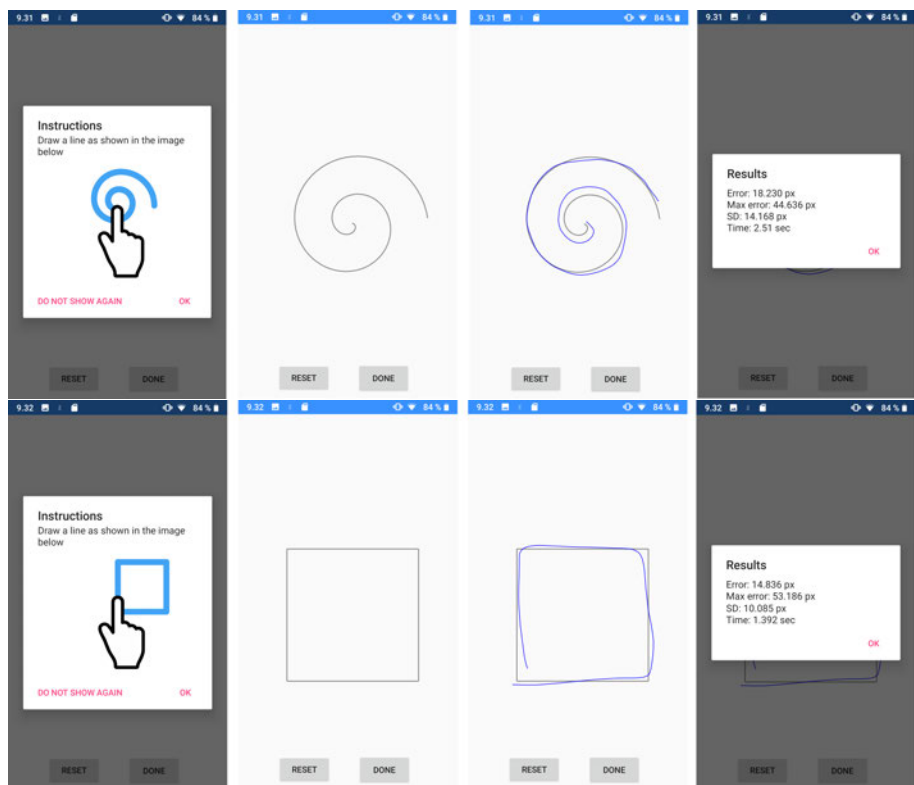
9.31 84 %

Instructions
Draw a line as shown in the image below

DO NOT SHOW AGAIN OK

RESET DONE

9.31 84 %

RESET DONE

9.31 84 %

RESET DONE

9.31 84 %

Results
Error: 18.230 px
Max error: 44.636 px
SD: 14.168 px
Time: 2.51 sec

OK

RESET DONE

9.32 84 %

Instructions
Draw a line as shown in the image below

DO NOT SHOW AGAIN OK

RESET DONE

9.32 84 %

RESET DONE

9.32 84 %

RESET DONE

9.32 84 %

Results
Error: 14.836 px
Max error: 53.186 px
SD: 10.085 px
Time: 1.392 sec

OK

RESET DONE